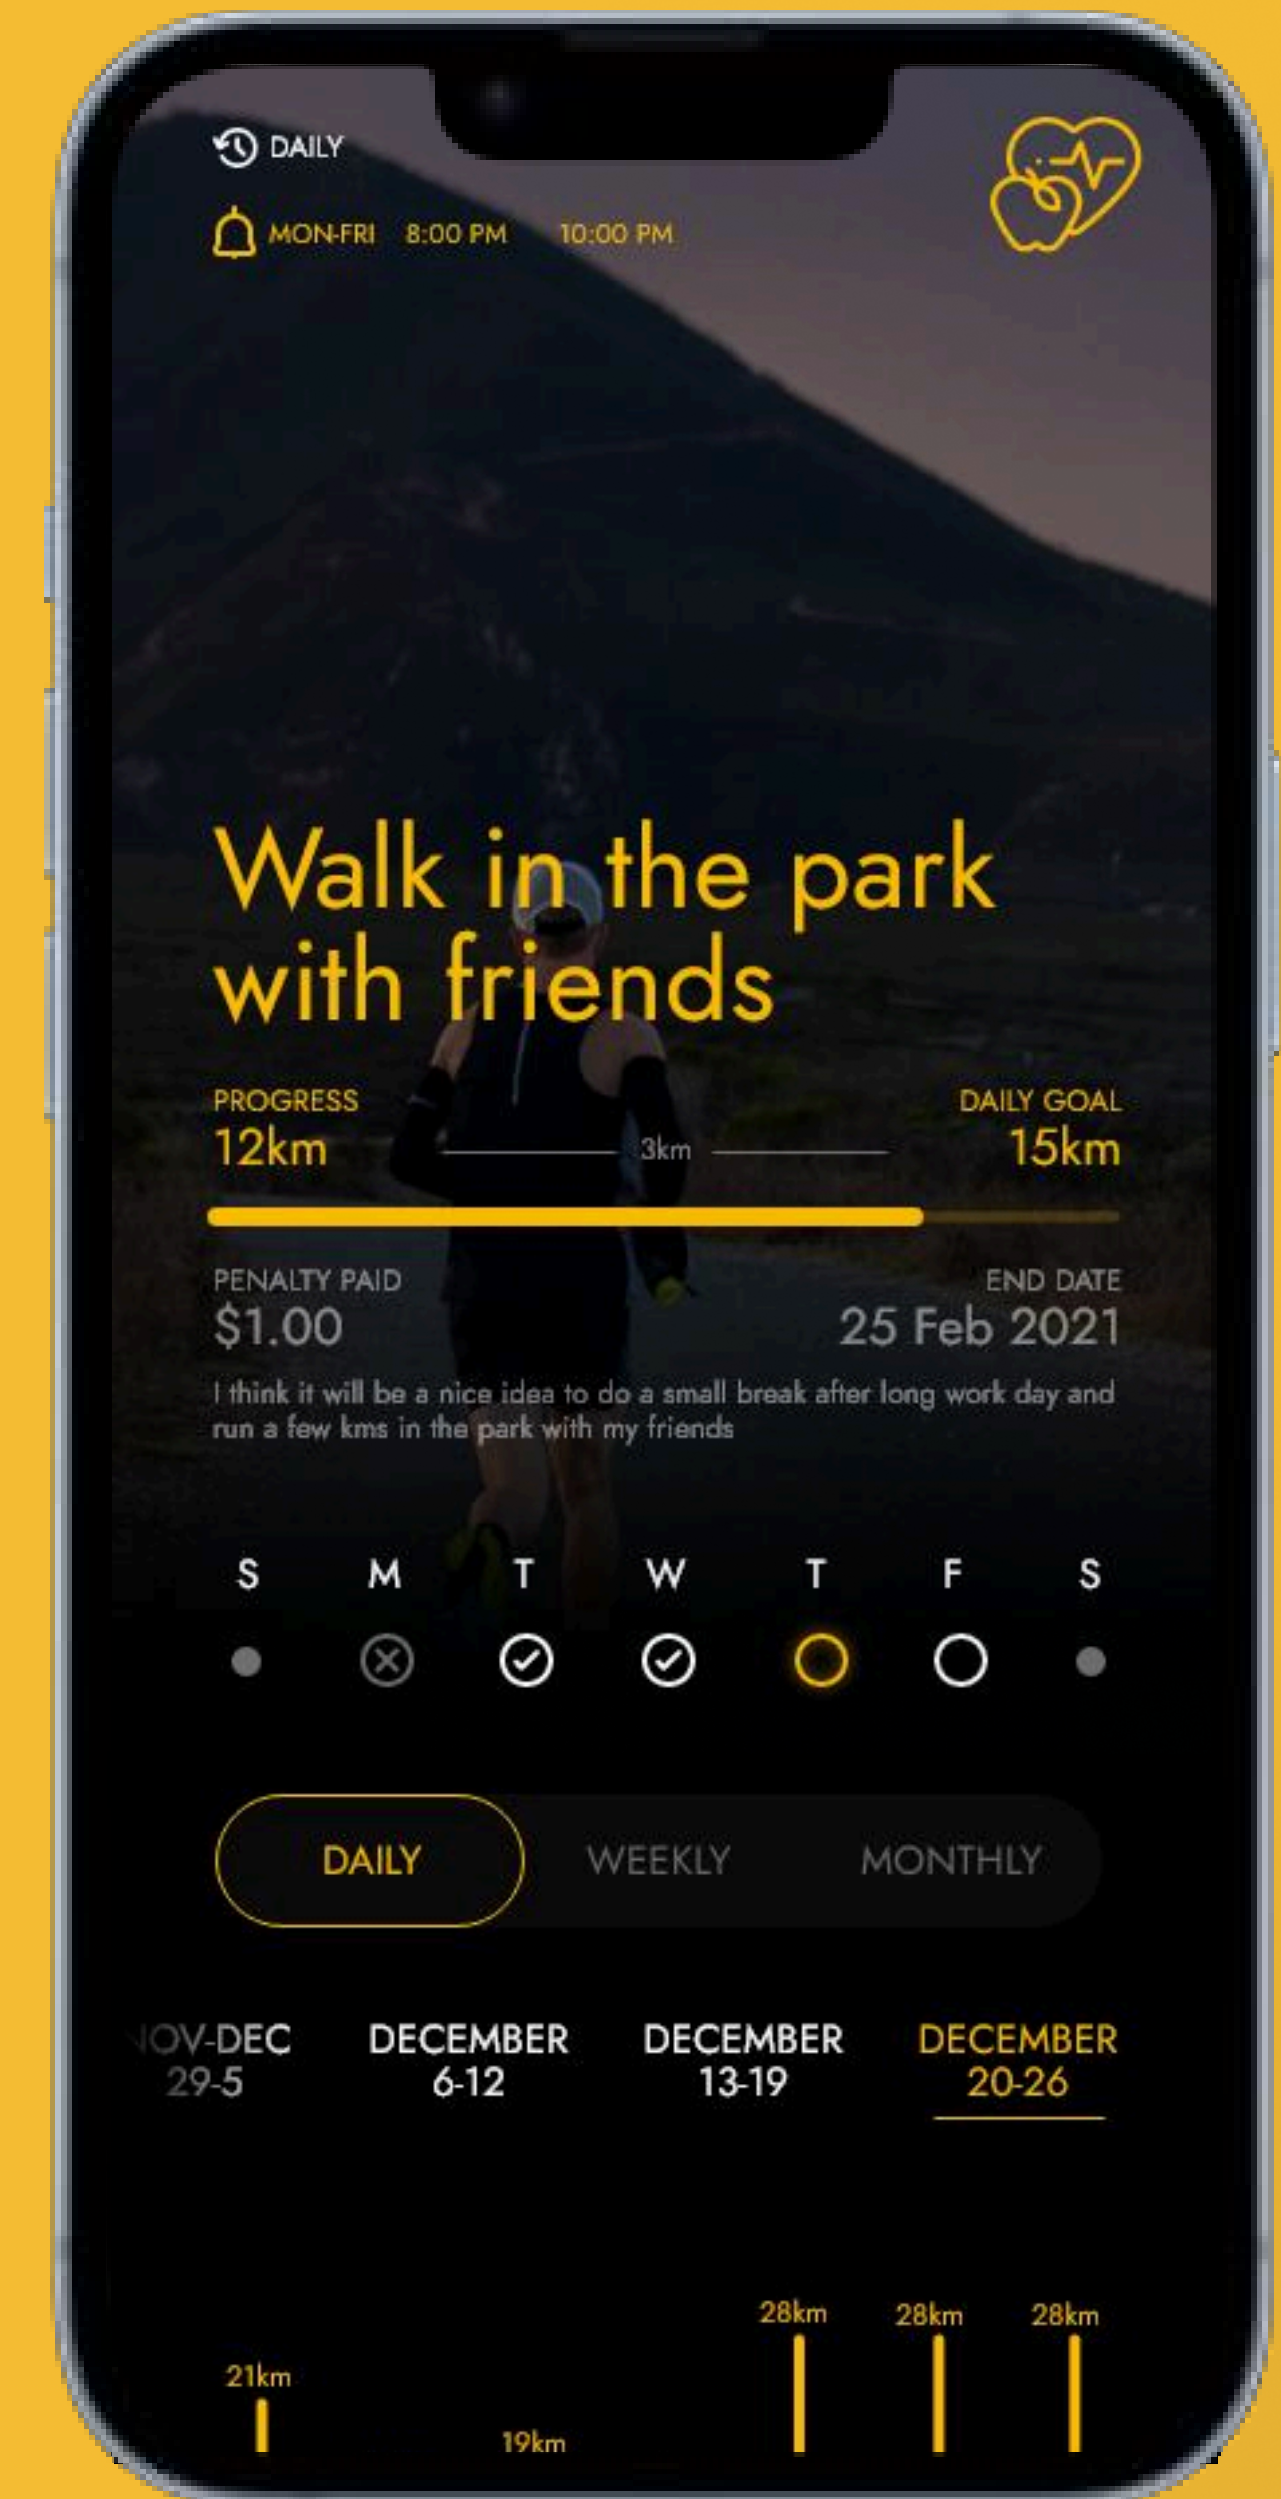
DAILY

MON-FRI 8:00 PM 10:00 PM

Walk in the park with friends

PROGRESS
12km

3km

DAILY GOAL
15km

PENALTY PAID
$1.00

END DATE
25 Feb 2021

I think it will be a nice idea to do a small break after long work day and run a few kms in the park with my friends

S M T W T F S

DAILY WEEKLY MONTHLY

OV-DEC 29-5
DECEMBER 6-12
DECEMBER 13-19
DECEMBER 20-26

21km
19km
28km
28km
28km